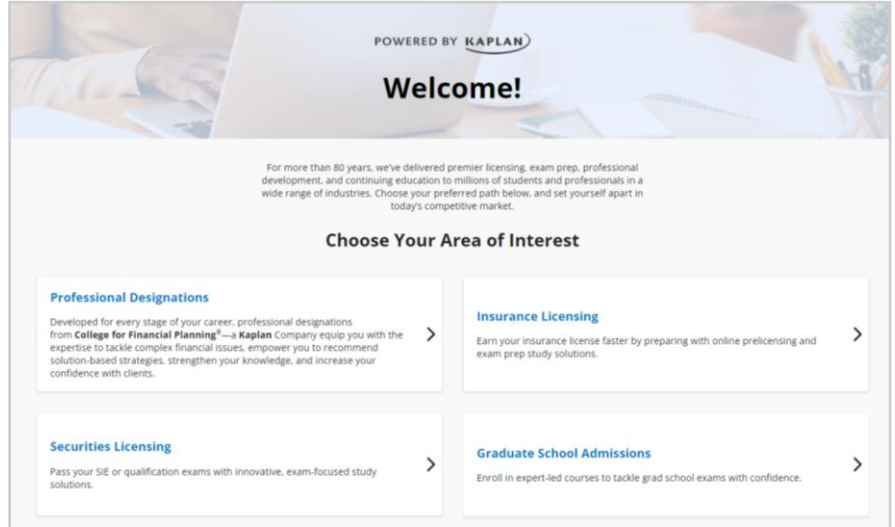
POWERED BY KAPLAN

Welcome!

For more than 80 years, we've delivered premier licensing, exam prep, professional development, and continuing education to millions of students and professionals in a wide range of industries. Choose your preferred path below, and set yourself apart in today's competitive market.

Choose Your Area of Interest

Professional Designations

Developed for every stage of your career, professional designations from College for Financial Planning®—a Kaplan Company equip you with the expertise to tackle complex financial issues, empower you to recommend solution-based strategies, strengthen your knowledge, and increase your confidence with clients.

>

Insurance Licensing

Earn your insurance license faster by preparing with online prelicensing and exam prep study solutions.

>

Securities Licensing

Pass your SIE or qualification exams with innovative, exam-focused study solutions.

>

Graduate School Admissions

Enroll in expert-led courses to tackle grad school exams with confidence.

>